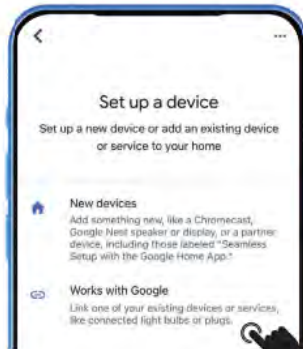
Set up a device

Set up a new device or add an existing device or service to your home

New devices

Add something new, like a Chromecast, Google Nest speaker or display, or a partner device, including those labeled "Seamless Setup with the Google Home App."

Works with Google

Link one of your existing devices or services, like connected light bulbs or plugs.